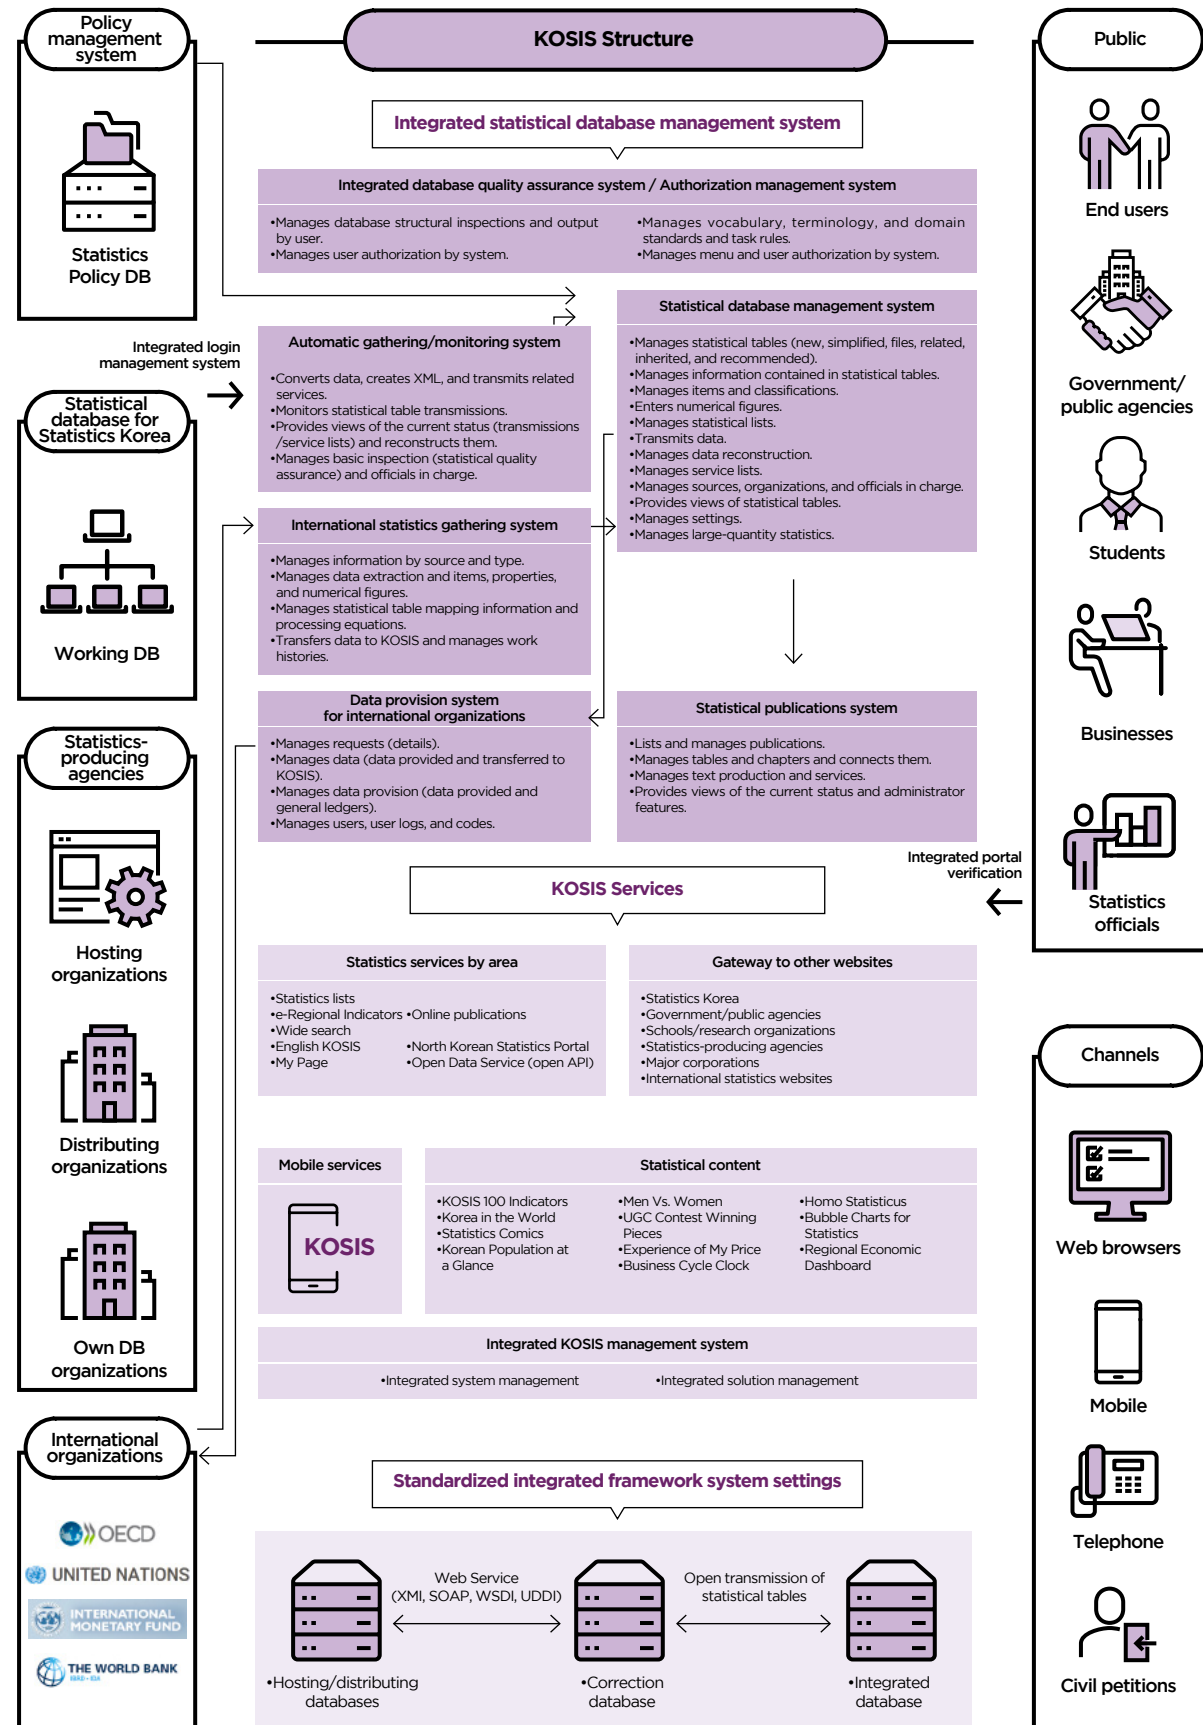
Policy management system

Statistics Policy DB

Integrated login management system

Statistical database for Statistics Korea

Working DB

Statistics-producing agencies

Hosting organizations

Distributing organizations

Own DB organizations

International organizations

OECD
UNITED NATIONS
INTERNATIONAL MONETARY FUND
THE WORLD BANK

KOSIS Structure

Integrated statistical database management system

Integrated database quality assurance system / Authorization management system

•Manages database structural inspections and output by user.
•Manages user authorization by system.

•Manages vocabulary, terminology, and domain standards and task rules.
•Manages menu and user authorization by system.

Automatic gathering/monitoring system

•Converts data, creates XML, and transmits related services.
•Monitors statistical table transmissions.
•Provides views of the current status (transmissions /service lists) and reconstructs them.
•Manages basic inspection (statistical quality assurance) and officials in charge.

Statistical database management system

•Manages statistical tables (new, simplified, files, related, inherited, and recommended).
•Manages information contained in statistical tables.
•Manages items and classifications.
•Enters numerical figures.
•Manages statistical lists.
•Transmits data.
•Manages data reconstruction.
•Manages service lists.
•Manages sources, organizations, and officials in charge.
•Provides views of statistical tables.
•Manages settings.
•Manages large-quantity statistics.

International statistics gathering system

•Manages information by source and type.
•Manages data extraction and items, properties, and numerical figures.
•Manages statistical table mapping information and processing equations.
•Transfers data to KOSIS and manages work histories.

Data provision system for international organizations

•Manages requests (details).
•Manages data (data provided and transferred to KOSIS).
•Manages data provision (data provided and general ledgers).
•Manages users, user logs, and codes.

Statistical publications system

•Lists and manages publications.
•Manages tables and chapters and connects them.
•Manages text production and services.
•Provides views of the current status and administrator features.

Integrated portal verification

KOSIS Services

Statistics services by area

•Statistics lists
•e-Regional Indicators •Online publications
•Wide search
•English KOSIS •North Korean Statistics Portal
•My Page •Open Data Service (open API)

Gateway to other websites

•Statistics Korea
•Government/public agencies
•Schools/research organizations
•Statistics-producing agencies
•Major corporations
•International statistics websites

Mobile services

KOSIS

Statistical content

•KOSIS 100 Indicators
•Korea in the World
•Statistics Comics
•Korean Population at a Glance

•Men Vs. Women
•UGC Contest Winning Pieces
•Experience of My Price
•Business Cycle Clock

•Homo Statisticus
•Bubble Charts for Statistics
•Regional Economic Dashboard

Integrated KOSIS management system

•Integrated system management •Integrated solution management

Standardized integrated framework system settings

Web Service (XMI, SOAP, WSDI, UDDI)

Open transmission of statistical tables

•Hosting/distributing databases

•Correction database

•Integrated database

Public

End users

Government/ public agencies

Students

Businesses

Statistics officials

Channels

Web browsers

Mobile

Telephone

Civil petitions